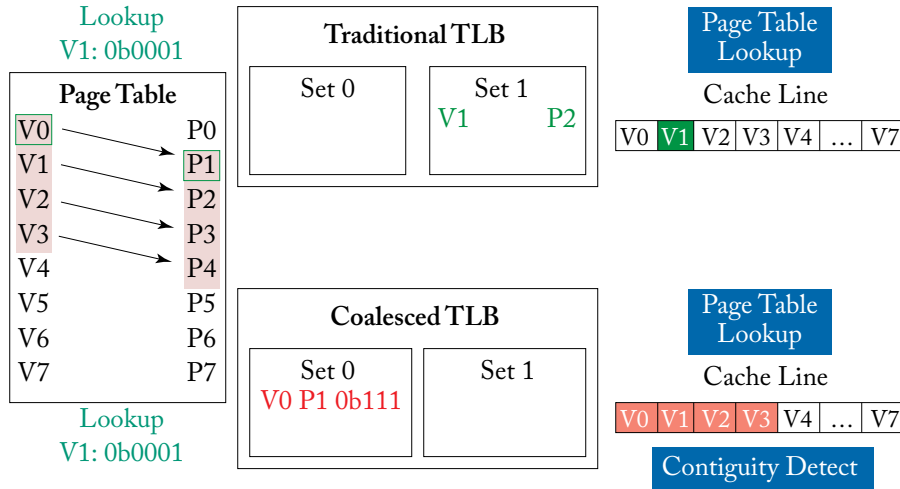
Lookup
V1: 0b0001

Page Table

| V0 | P0 |
|---|---|
| V1 | P1 |
| V2 | P2 |
| V3 | P3 |
| V4 | P4 |
| V5 | P5 |
| V6 | P6 |
| V7 | P7 |

Lookup
V1: 0b0001

Traditional TLB

Set 0

Set 1
V1 P2

Coalesced TLB

Set 0
V0 P1 0b111

Set 1

Page Table Lookup

Cache Line

| V0 | V1 | V2 | V3 | V4 | … | V7 |
|---|---|---|---|---|---|---|

Page Table Lookup

Cache Line

| V0 | V1 | V2 | V3 | V4 | … | V7 |
|---|---|---|---|---|---|---|

Contiguity Detect